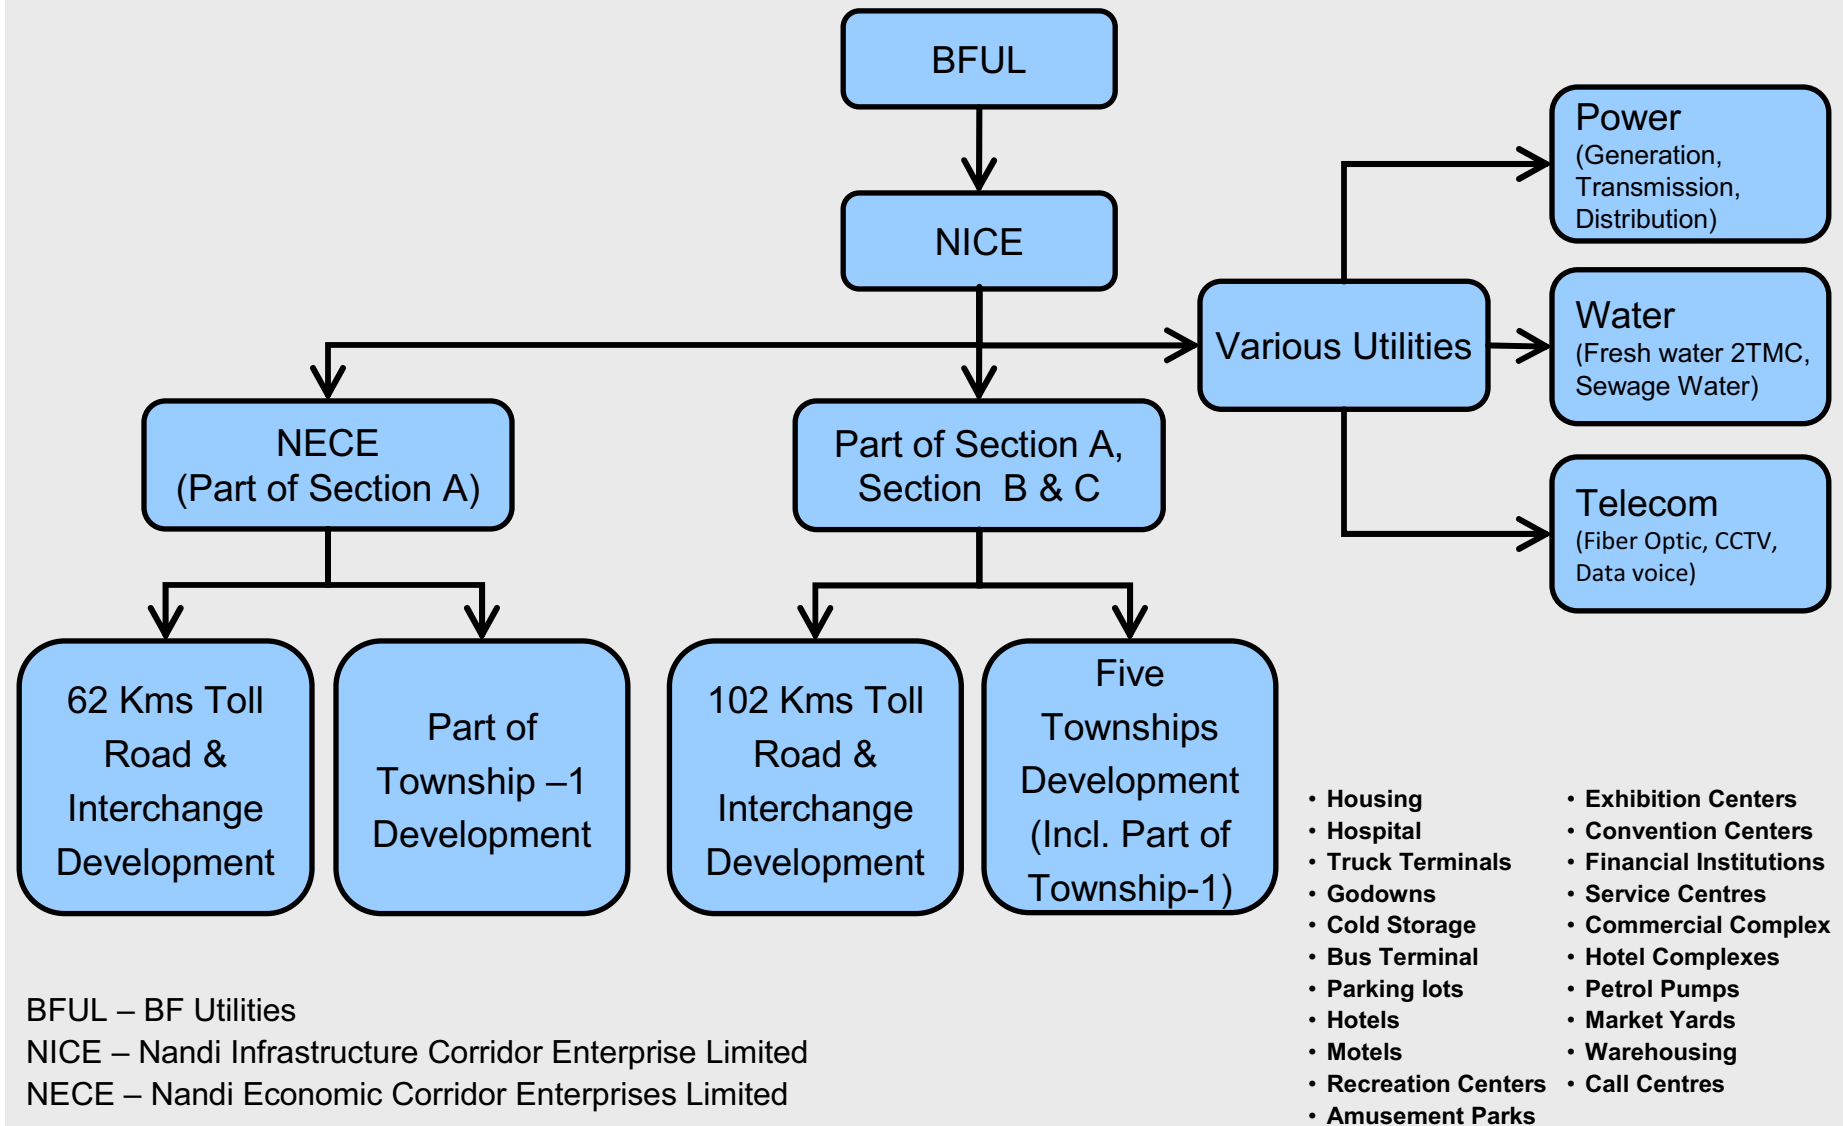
BFUL

NICE

Power
(Generation, Transmission, Distribution)

Various Utilities

Water
(Fresh water 2TMC, Sewage Water)

Telecom
(Fiber Optic, CCTV, Data voice)

NECE
(Part of Section A)

Part of Section A, Section B & C

62 Kms Toll Road & Interchange Development

Part of Township –1 Development

102 Kms Toll Road & Interchange Development

Five Townships Development (Incl. Part of Township-1)

• Housing
• Hospital
• Truck Terminals
• Godowns
• Cold Storage
• Bus Terminal
• Parking lots
• Hotels
• Motels
• Recreation Centers
• Amusement Parks

• Exhibition Centers
• Convention Centers
• Financial Institutions
• Service Centres
• Commercial Complex
• Hotel Complexes
• Petrol Pumps
• Market Yards
• Warehousing
• Call Centres

BFUL – BF Utilities
NICE – Nandi Infrastructure Corridor Enterprise Limited
NECE – Nandi Economic Corridor Enterprises Limited